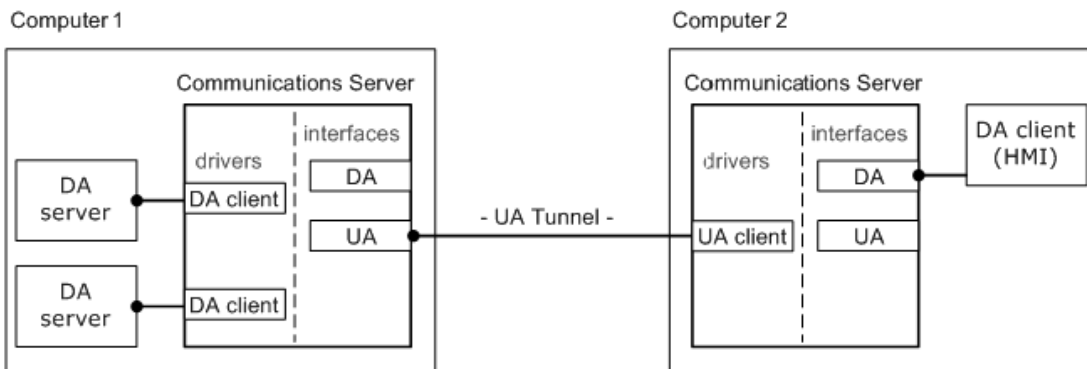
Computer 1

Communications Server

drivers

interfaces

DA

UA

DA server

DA client

DA server

DA client

- UA Tunnel -

Computer 2

Communications Server

drivers

interfaces

DA

UA

UA client

DA client (HMI)